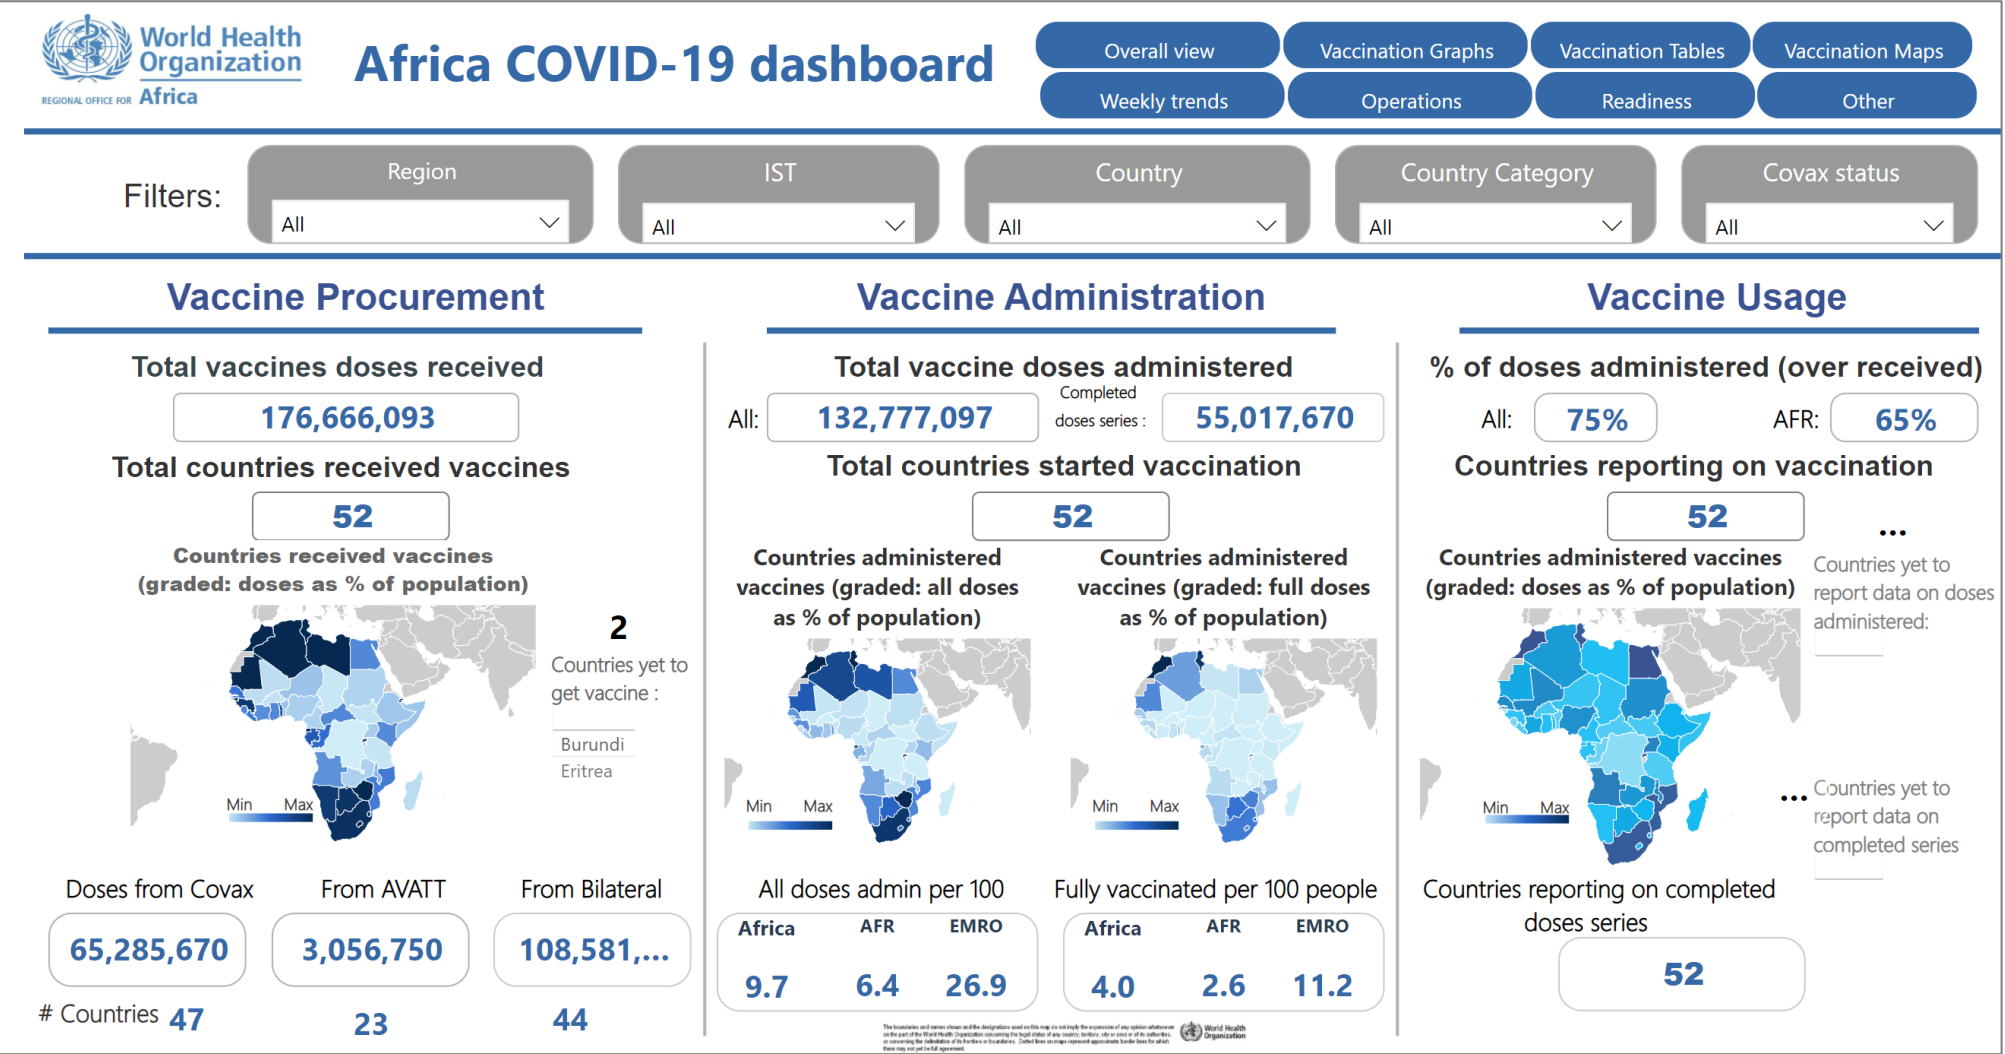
World Health Organization
REGIONAL OFFICE FOR Africa

Africa COVID-19 dashboard

Overall view
Vaccination Graphs
Vaccination Tables
Vaccination Maps
Weekly trends
Operations
Readiness
Other

Filters:
Region
All
IST
All
Country
All
Country Category
All
Covax status
All

Vaccine Procurement

Total vaccines doses received
176,666,093
Total countries received vaccines
52
Countries received vaccines (graded: doses as % of population)
Min Max
2
Countries yet to get vaccine :
Burundi
Eritrea

Doses from Covax
65,285,670
From AVATT
3,056,750
From Bilateral
108,581,...
# Countries 47
23
44

Vaccine Administration

Total vaccine doses administered
All: 132,777,097
Completed doses series : 55,017,670
Total countries started vaccination
52
Countries administered vaccines (graded: all doses as % of population)
Min Max
Countries administered vaccines (graded: full doses as % of population)
Min Max

All doses admin per 100
| Africa | AFR | EMRO |
|---|---|---|
| 9.7 | 6.4 | 26.9 |

Fully vaccinated per 100 people
| Africa | AFR | EMRO |
|---|---|---|
| 4.0 | 2.6 | 11.2 |

Vaccine Usage

% of doses administered (over received)
All: 75%
AFR: 65%
Countries reporting on vaccination
52
Countries administered vaccines (graded: doses as % of population)
Min Max
...
Countries yet to report data on doses administered:
...
Countries yet to report data on completed series
Countries reporting on completed doses series
52

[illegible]
World Health Organization